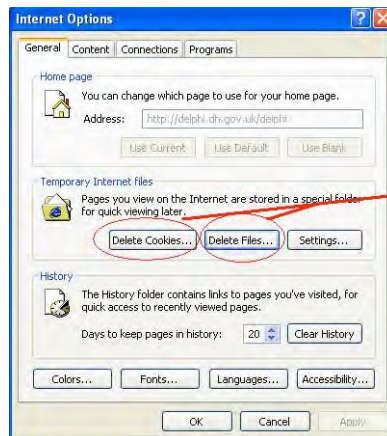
Internet Options

General | Content | Connections | Programs

Home page

You can change which page to use for your home page.

Address: http://delphi.dh.gov.uk/delphi

Use Current | Use Default | Use Blank

Temporary Internet files

Pages you view on the Internet are stored in a special folder for quick viewing later.

Delete Cookies... | Delete Files... | Settings...

History

The History folder contains links to pages you've visited, for quick access to recently viewed pages.

Days to keep pages in history: 20 | Clear History

Colors... | Fonts... | Languages... | Accessibility...

OK | Cancel | Apply